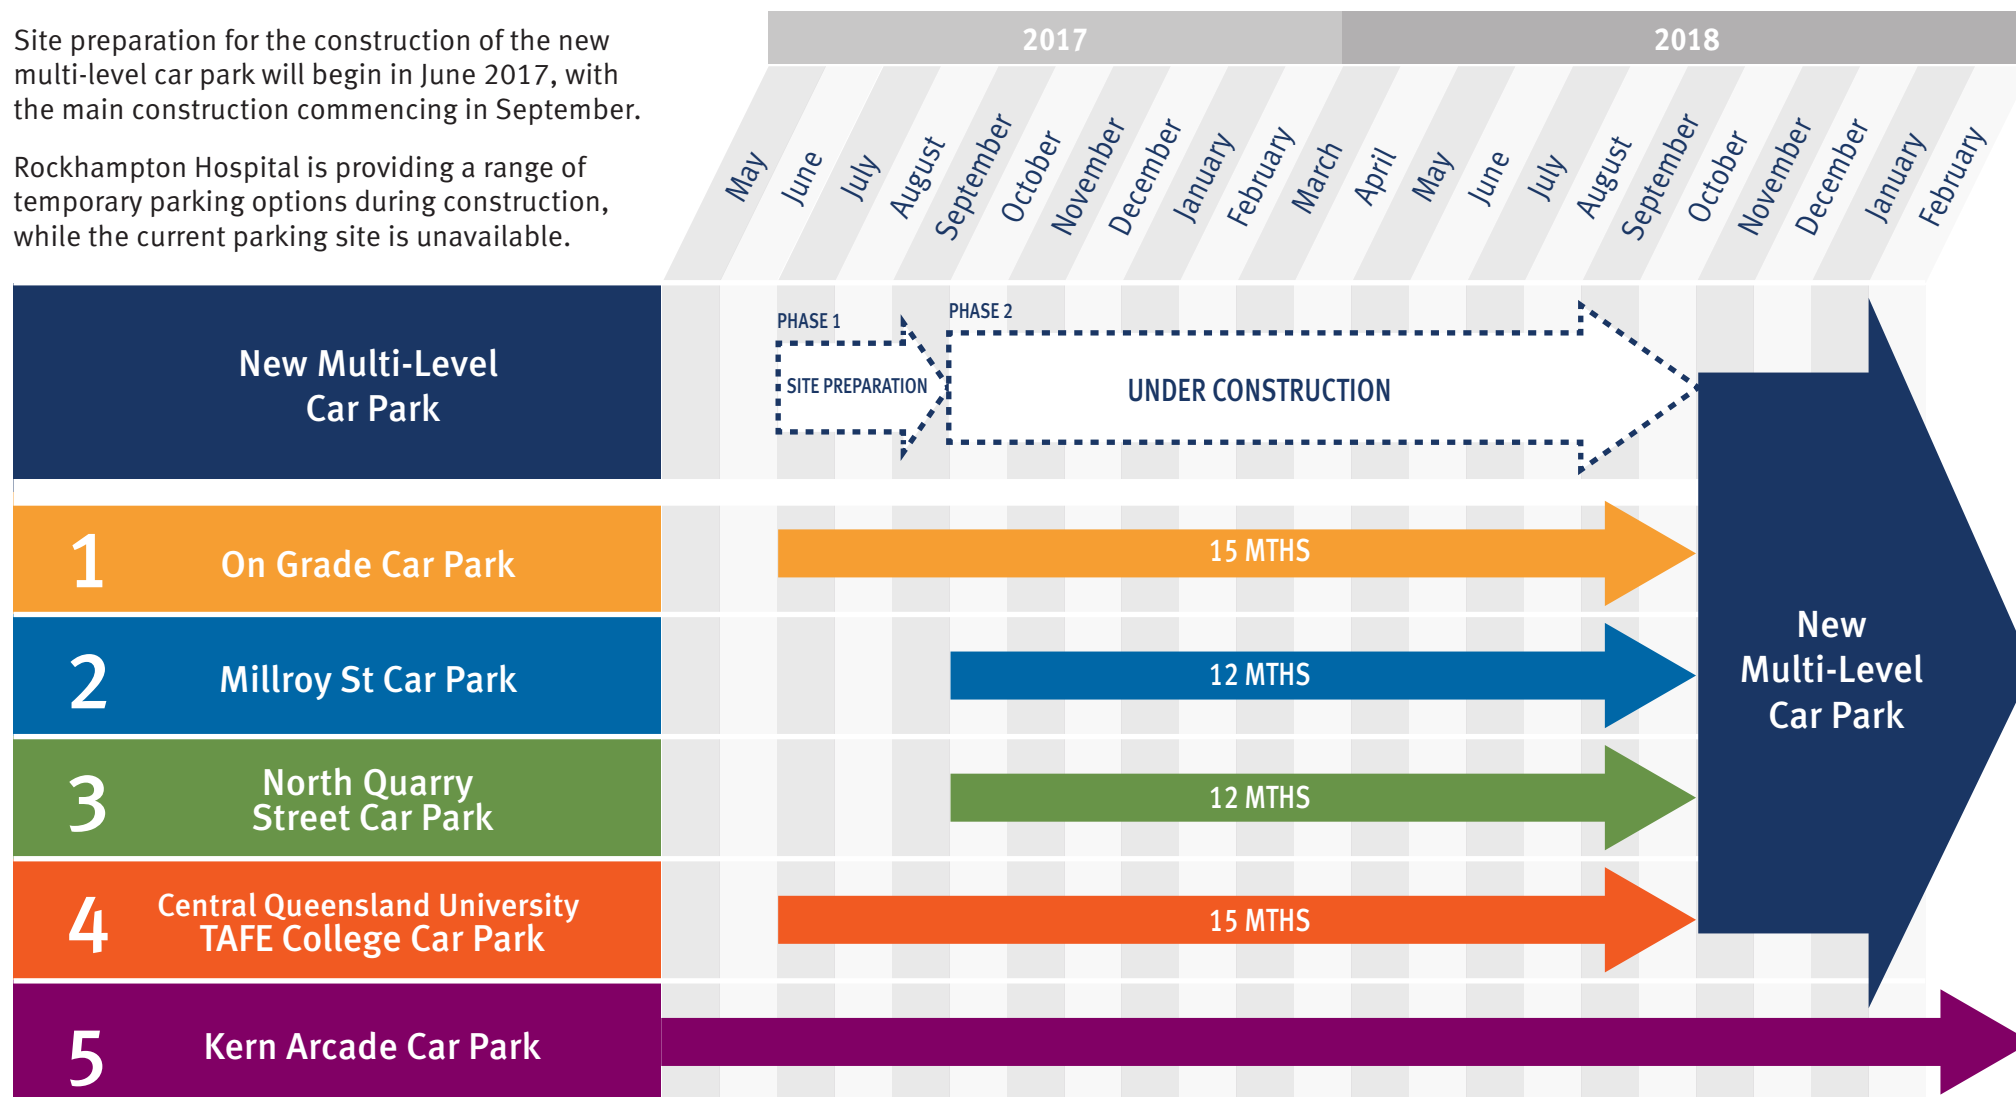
Site preparation for the construction of the new multi-level car park will begin in June 2017, with the main construction commencing in September.

Rockhampton Hospital is providing a range of temporary parking options during construction, while the current parking site is unavailable.

2017

2018

May June July August September October November December January February March April May June July August September October November December January February

New Multi-Level Car Park

PHASE 1

SITE PREPARATION

PHASE 2

UNDER CONSTRUCTION

1 On Grade Car Park

15 MTHS

2 Millroy St Car Park

12 MTHS

3 North Quarry Street Car Park

12 MTHS

4 Central Queensland University TAFE College Car Park

15 MTHS

5 Kern Arcade Car Park

New Multi-Level Car Park